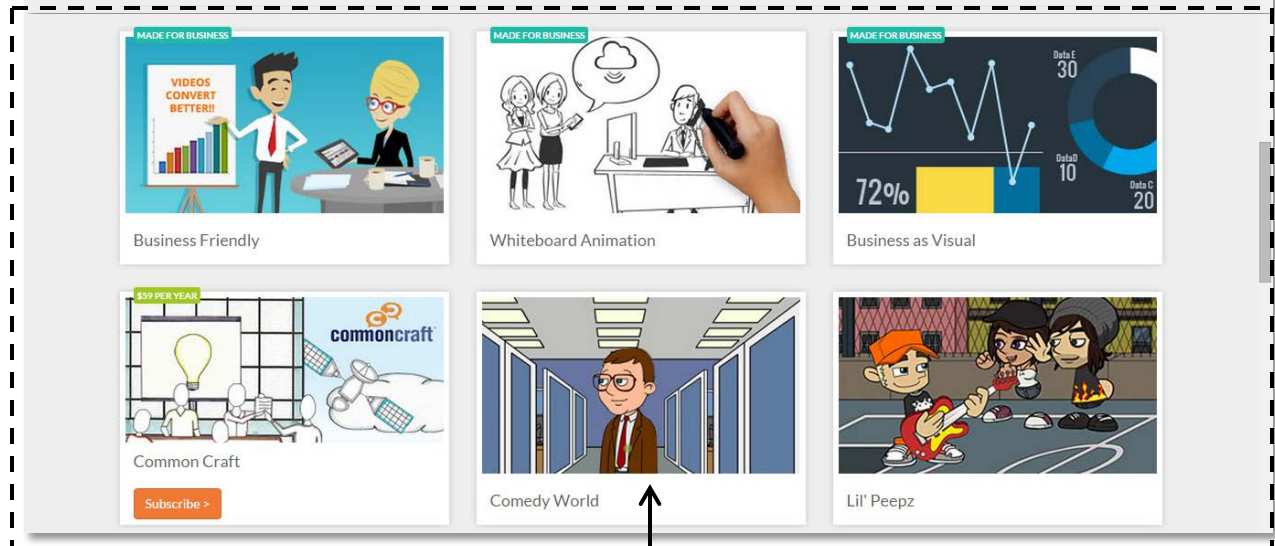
MADE FOR BUSINESS

VIDEOS CONVERT BETTER!!

Business Friendly

MADE FOR BUSINESS

Whiteboard Animation

MADE FOR BUSINESS

Data E
30

Data D
10

Data C
20

72%

Business as Visual

$59 PER YEAR

commoncraft

Common Craft

Subscribe >

Comedy World

Lil' Peepz